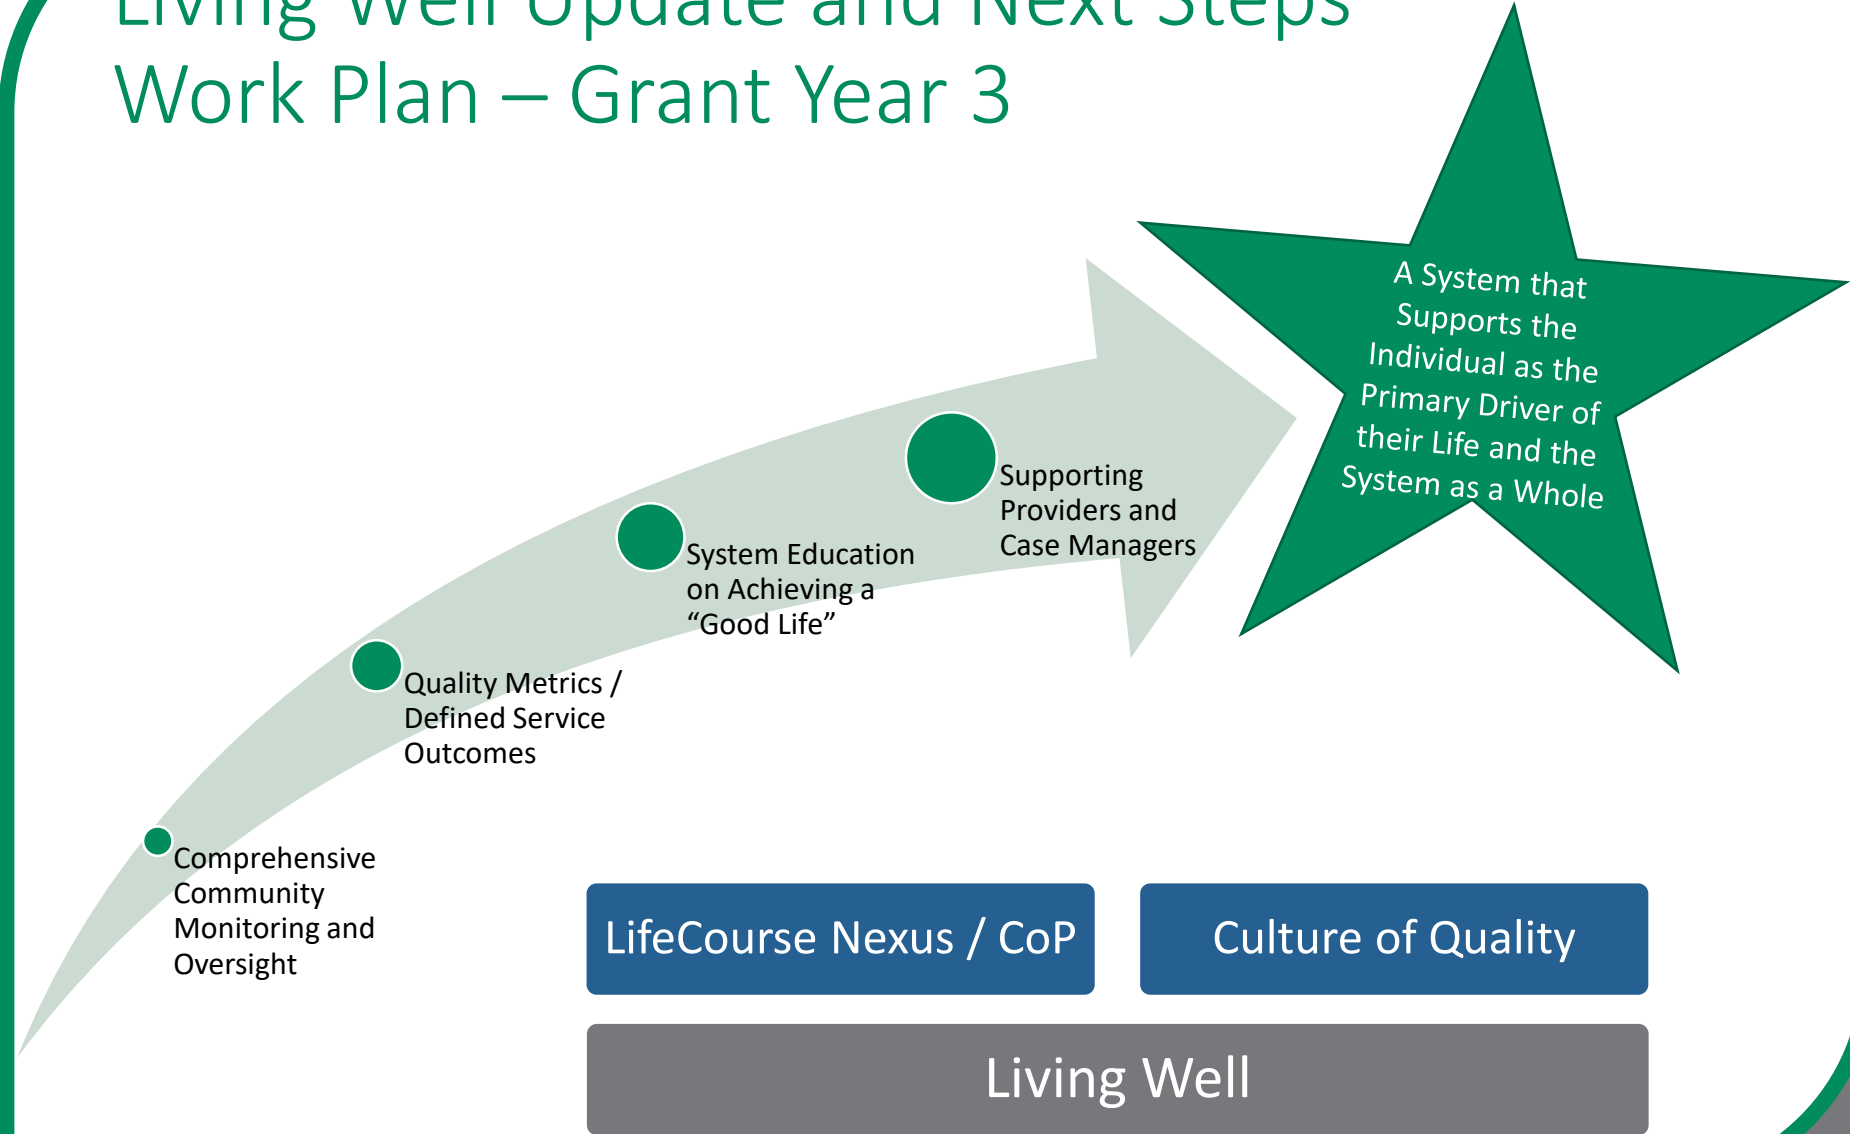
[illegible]
Work Plan – Grant Year 3

A System that Supports the Individual as the Primary Driver of their Life and the System as a Whole

Supporting Providers and Case Managers

System Education on Achieving a “Good Life”

Quality Metrics / Defined Service Outcomes

Comprehensive Community Monitoring and Oversight

LifeCourse Nexus / CoP

Culture of Quality

Living Well